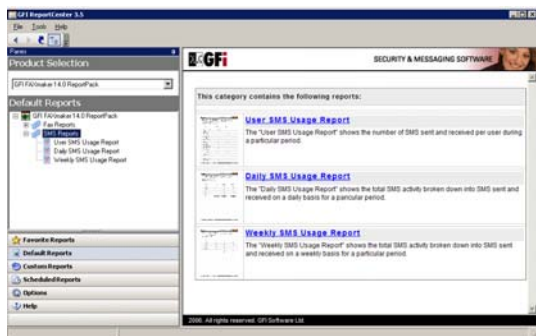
GFI ReportCenter 3.5

File Tools Help

Panes

Product Selection

GFI FAXmaker 14.0 ReportPack

Default Reports

GFI FAXmaker 14.0 ReportPack
Fax Reports
SMS Reports
User SMS Usage Report
Daily SMS Usage Report
Weekly SMS Usage Report

Favorite Reports
Default Reports
Custom Reports
Scheduled Reports
Options
Help

GFI

SECURITY & MESSAGING SOFTWARE

This category contains the following reports:

User SMS Usage Report
The "User SMS Usage Report" shows the number of SMS sent and received per user during a particular period.

Daily SMS Usage Report
The "Daily SMS Usage Report" shows the total SMS activity broken down into SMS sent and received on a daily basis for a particular period.

Weekly SMS Usage Report
The "Weekly SMS Usage Report" shows the total SMS activity broken down into SMS sent and received on a weekly basis for a particular period.

2006. All rights reserved. GFI Software Ltd.